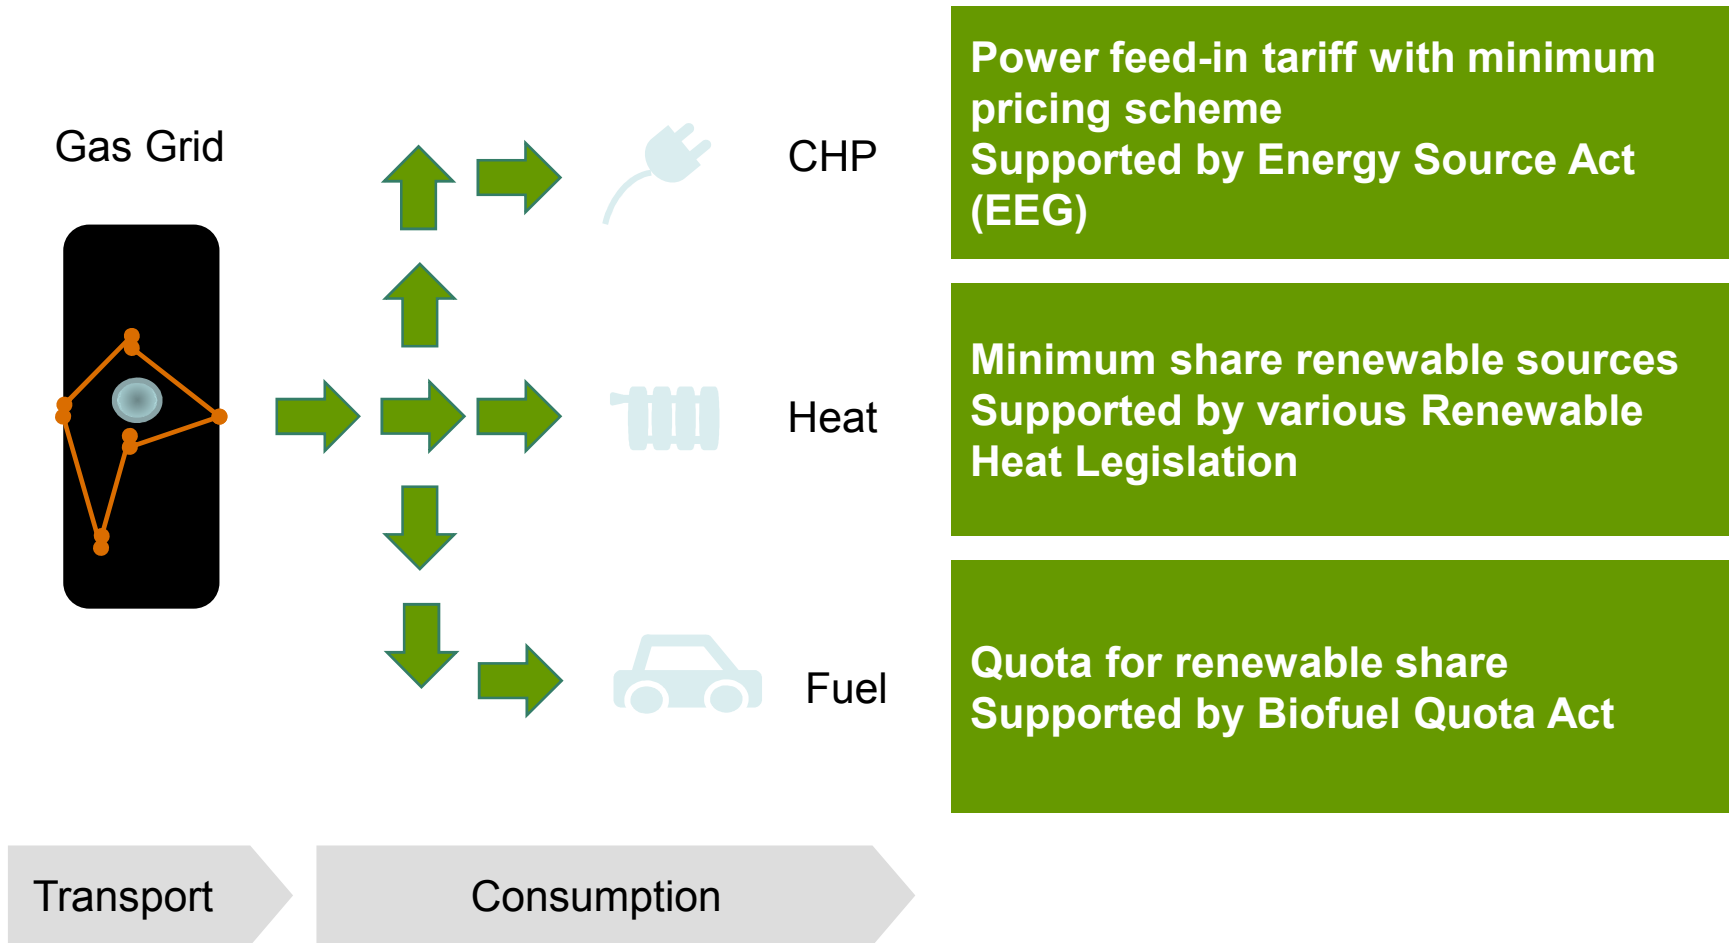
Gas Grid

CHP

Heat

Fuel

Power feed-in tariff with minimum pricing scheme
Supported by Energy Source Act (EEG)

Minimum share renewable sources
Supported by various Renewable Heat Legislation

Quota for renewable share
Supported by Biofuel Quota Act

Transport

Consumption